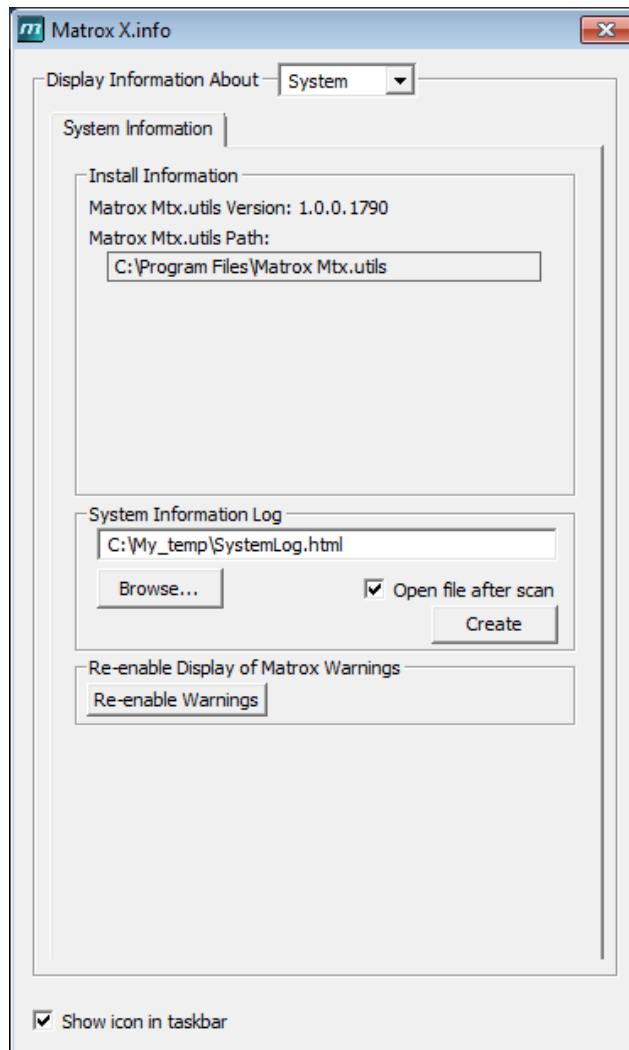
Matrox X.info

Display Information About System

System Information

Install Information

Matrox Mtx.utils Version: 1.0.0.1790

Matrox Mtx.utils Path:

C:\Program Files\Matrox Mtx.utils

System Information Log

C:\My_temp\SystemLog.html

Browse...

Open file after scan

Create

Re-enable Display of Matrox Warnings

Re-enable Warnings

Show icon in taskbar